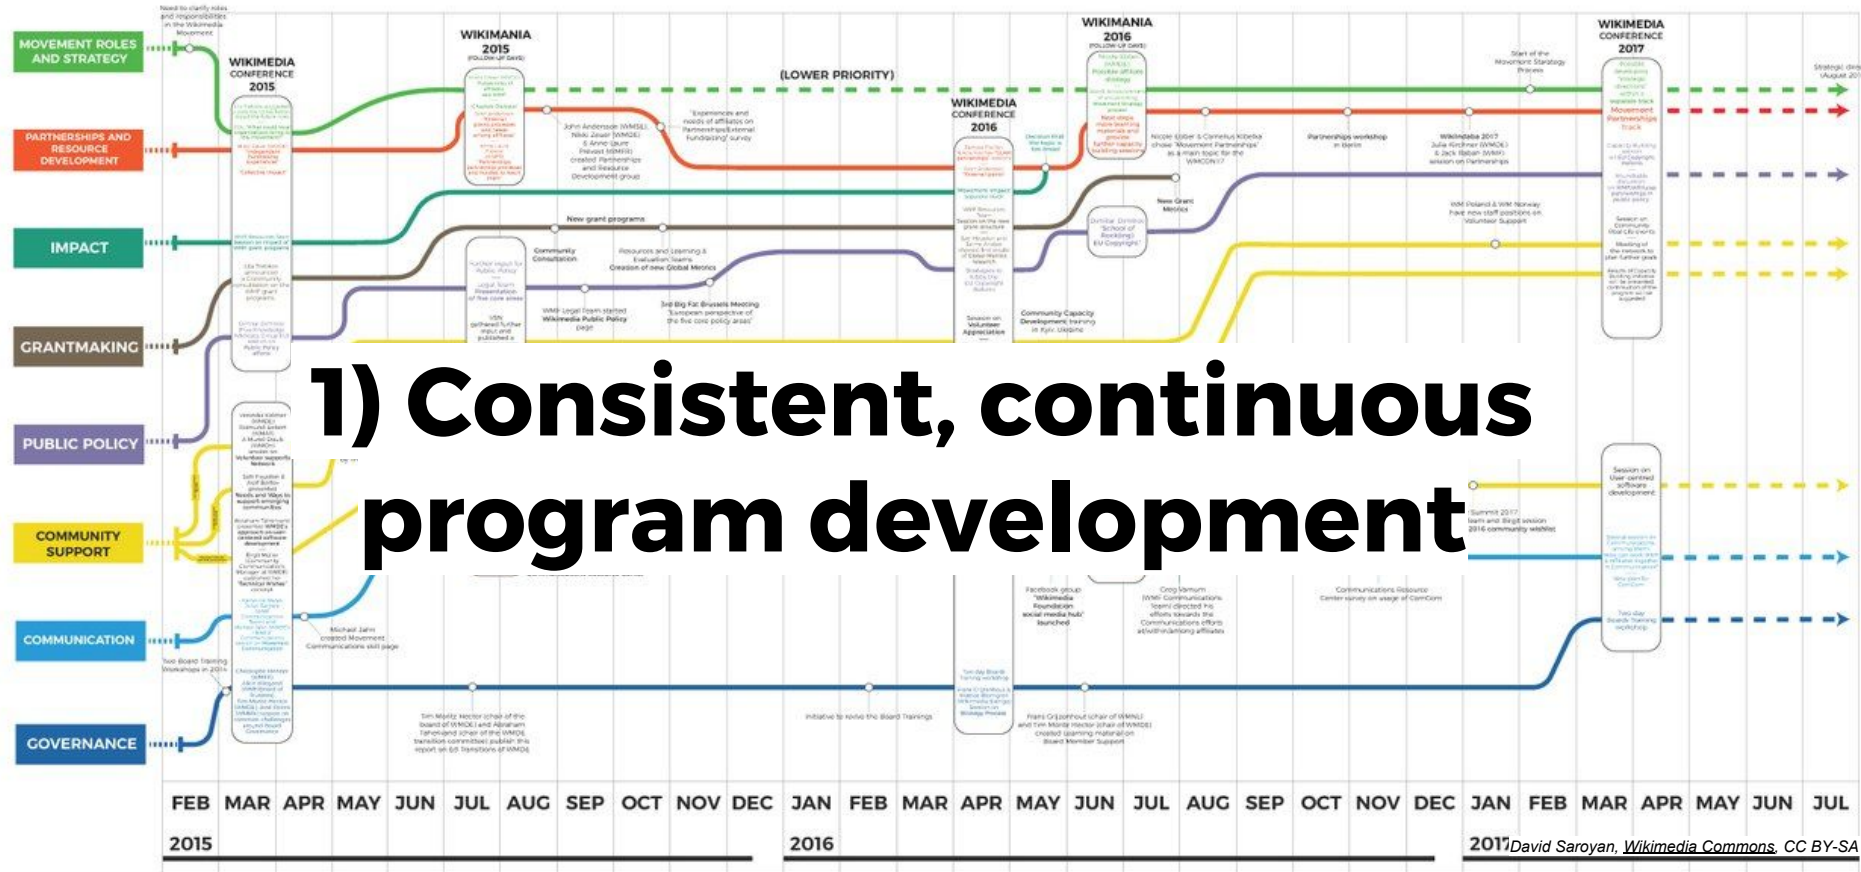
1) Consistent, continuous program development

MOVEMENT ROLES AND STRATEGY

PARTNERSHIPS AND RESOURCE DEVELOPMENT

IMPACT

GRANTMAKING

PUBLIC POLICY

COMMUNITY SUPPORT

COMMUNICATION

GOVERNANCE

WIKIMEDIA CONFERENCE 2015

WIKIMANIA 2015

(LOWER PRIORITY)

WIKIMEDIA CONFERENCE 2016

WIKIMANIA 2016

WIKIMEDIA CONFERENCE 2017

New grant programs

Community Consultation

Partnerships workshop in Berlin

New Grant Metrics

Michael Jahn created Movement Communications skill page

Two Board Training Workshops in 2014

Initiative to revive the Board Trainings

Facebook group "Wikimedia Foundation social media hub" launched

Communications Resource Center survey on usage of ComCom

| FEB | MAR | APR | MAY | JUN | JUL | AUG | SEP | OCT | NOV | DEC | JAN | FEB | MAR | APR | MAY | JUN | JUL | AUG | SEP | OCT | NOV | DEC | JAN | FEB | MAR | APR | MAY | JUN | JUL |

2015

2016

2017

David Saroyan, Wikimedia Commons, CC BY-SA